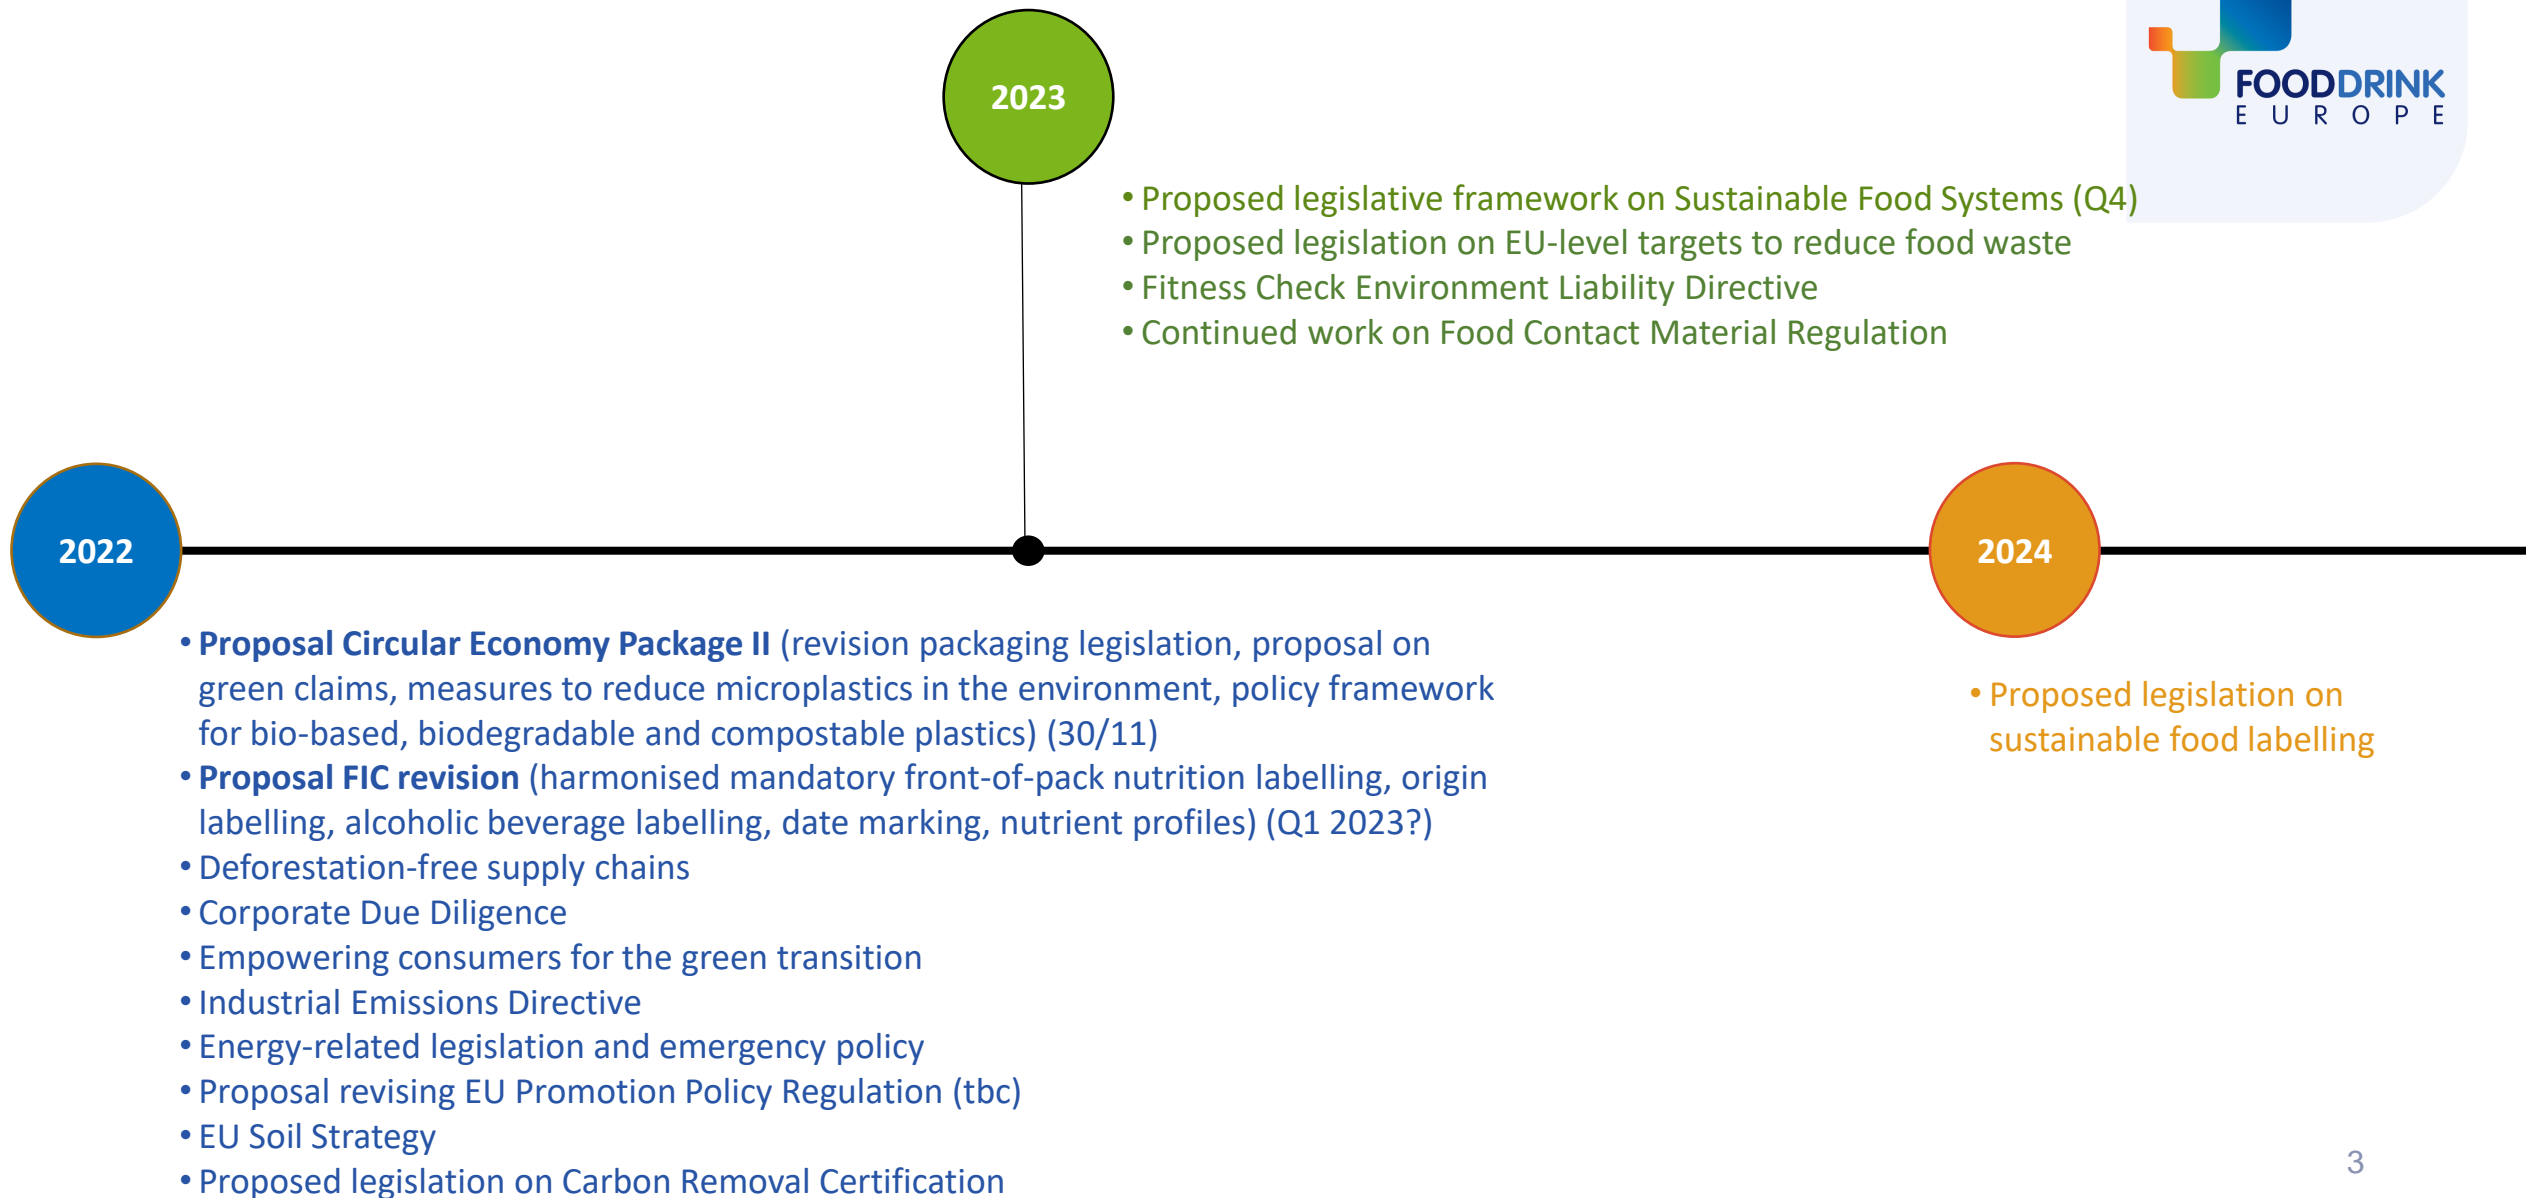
FOODDRINK
EUROPE

2023

• Proposed legislative framework on Sustainable Food Systems (Q4)
• Proposed legislation on EU-level targets to reduce food waste
• Fitness Check Environment Liability Directive
• Continued work on Food Contact Material Regulation

2022

2024

• **Proposal Circular Economy Package II** (revision packaging legislation, proposal on green claims, measures to reduce microplastics in the environment, policy framework for bio-based, biodegradable and compostable plastics) (30/11)
• **Proposal FIC revision** (harmonised mandatory front-of-pack nutrition labelling, origin labelling, alcoholic beverage labelling, date marking, nutrient profiles) (Q1 2023?)
• Deforestation-free supply chains
• Corporate Due Diligence
• Empowering consumers for the green transition
• Industrial Emissions Directive
• Energy-related legislation and emergency policy
• Proposal revising EU Promotion Policy Regulation (tbc)
• EU Soil Strategy
• Proposed legislation on Carbon Removal Certification

• Proposed legislation on sustainable food labelling

3